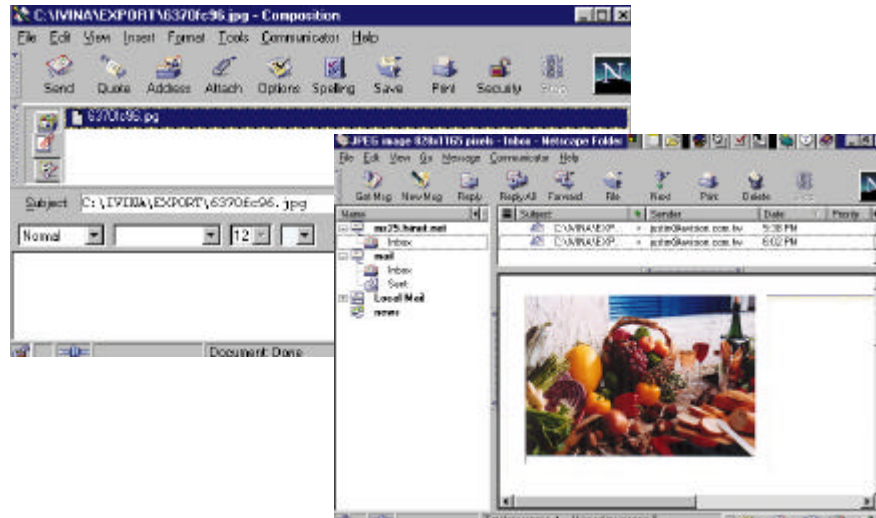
C:\IVINA\EXPORT\6370fc96.jpg - Composition

File Edit View Insert Format Tools Communicator Help

Send Quote Address Attach Options Spelling Save Print Security Stop

6370fc96.jpg

Subject C:\IVINA\EXPORT\6370fc96.jpg

Normal 12

Document: Done

JPEG image 828x1165 pixels - Inbox - Netscape Folder

File Edit View Go Message Communicator Help

Get Msg New Msg Reply Reply All Forward File Next Print Delete Stop

Name

mr25.hinet.net

Inbox

mail

Inbox

Sent

Local Mail

news

| Subject | Sender | Date | Priority |
|---|---|---|---|
| C:\IVINA\EXP... | justin@avision.com.tw | 5:38 PM | |
| C:\IVINA\EXP... | justin@avision.com.tw | 6:02 PM | |